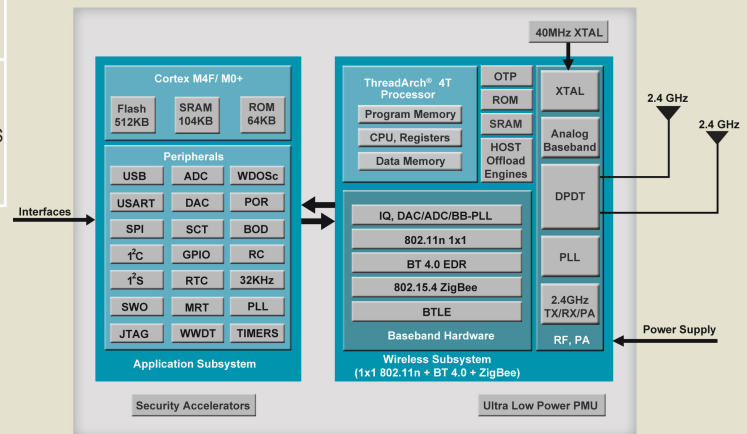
40MHz XTAL

Cortex M4F/ M0+

Flash 512KB

SRAM 104KB

ROM 64KB

Peripherals

USB

ADC

WDOSc

USART

DAC

POR

SPI

SCT

BOD

$I^2C$

GPIO

RC

$I^2S$

RTC

32KHz

SWO

MRT

PLL

JTAG

WWDT

TIMERS

Application Subsystem

Interfaces

ThreadArch® 4T Processor

Program Memory

CPU, Registers

Data Memory

OTP

ROM

SRAM

HOST Offload Engines

XTAL

Analog Baseband

DPDT

PLL

2.4GHz TX/RX/PA

RF, PA

2.4 GHz

2.4 GHz

IQ, DAC/ADC/BB-PLL

802.11n 1x1

BT 4.0 EDR

802.15.4 ZigBee

BTLE

Baseband Hardware

Wireless Subsystem (1x1 802.11n + BT 4.0 + ZigBee)

Power Supply

Security Accelerators

Ultra Low Power PMU